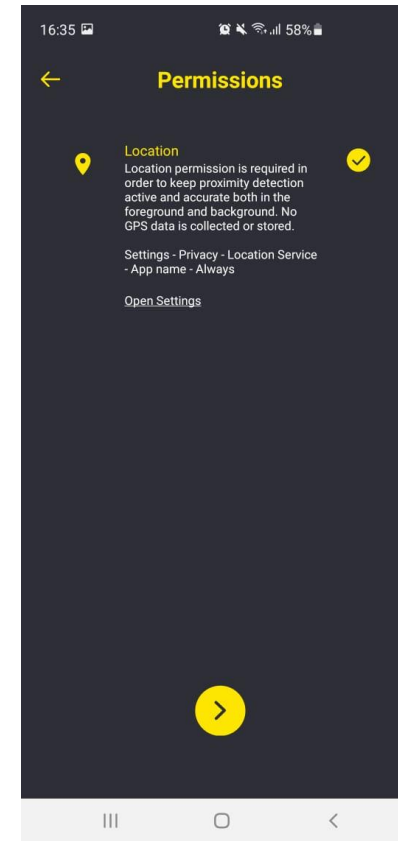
16:35

58%

Permissions

Location
Location permission is required in order to keep proximity detection active and accurate both in the foreground and background. No GPS data is collected or stored.

Settings - Privacy - Location Service - App name - Always

Open Settings